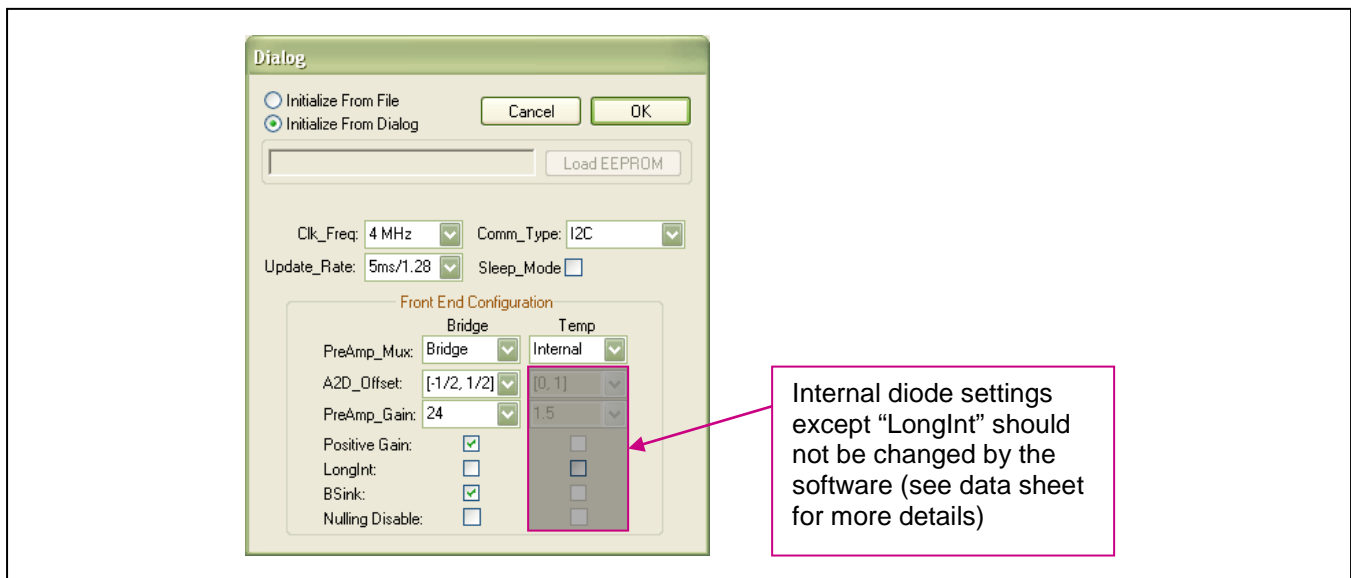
Dialog

Initialize From File
Initialize From Dialog

Cancel OK

Load EEPROM

Clk_Freq: 4 MHz Comm_Type: I2C

Update_Rate: 5ms/1.28 Sleep_Mode

Front End Configuration

| | Bridge | Temp |
|---|---|---|
| PreAmp_Mux: | Bridge | Internal |
| A2D_Offset: | [-1/2, 1/2] | [0, 1] |
| PreAmp_Gain: | 24 | 1.5 |
| Positive Gain: | | |
| LongInt: | | |
| BSink: | | |
| Nulling Disable: | | |

Internal diode settings except "LongInt" should not be changed by the software (see data sheet for more details)